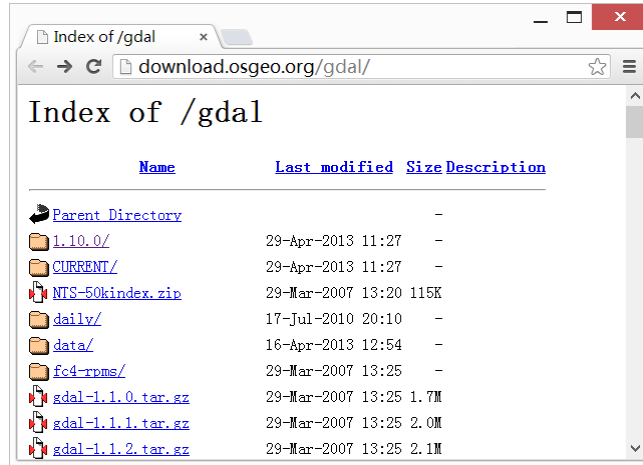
Index of /gdal ×

download.osgeo.org/gdal/

Index of /gdal

| Name | Last modified | Size | Description |
|---|---|---|---|
| Parent Directory | | - | |
| 1.10.0/ | 29-Apr-2013 11:27 | - | |
| CURRENT/ | 29-Apr-2013 11:27 | - | |
| NTS-50kindex.zip | 29-Mar-2007 13:20 | 115K | |
| daily/ | 17-Jul-2010 20:10 | - | |
| data/ | 16-Apr-2013 12:54 | - | |
| fc4-rpms/ | 29-Mar-2007 13:25 | - | |
| gdal-1.1.0.tar.gz | 29-Mar-2007 13:25 | 1.7M | |
| gdal-1.1.1.tar.gz | 29-Mar-2007 13:25 | 2.0M | |
| gdal-1.1.2.tar.gz | 29-Mar-2007 13:25 | 2.1M | |